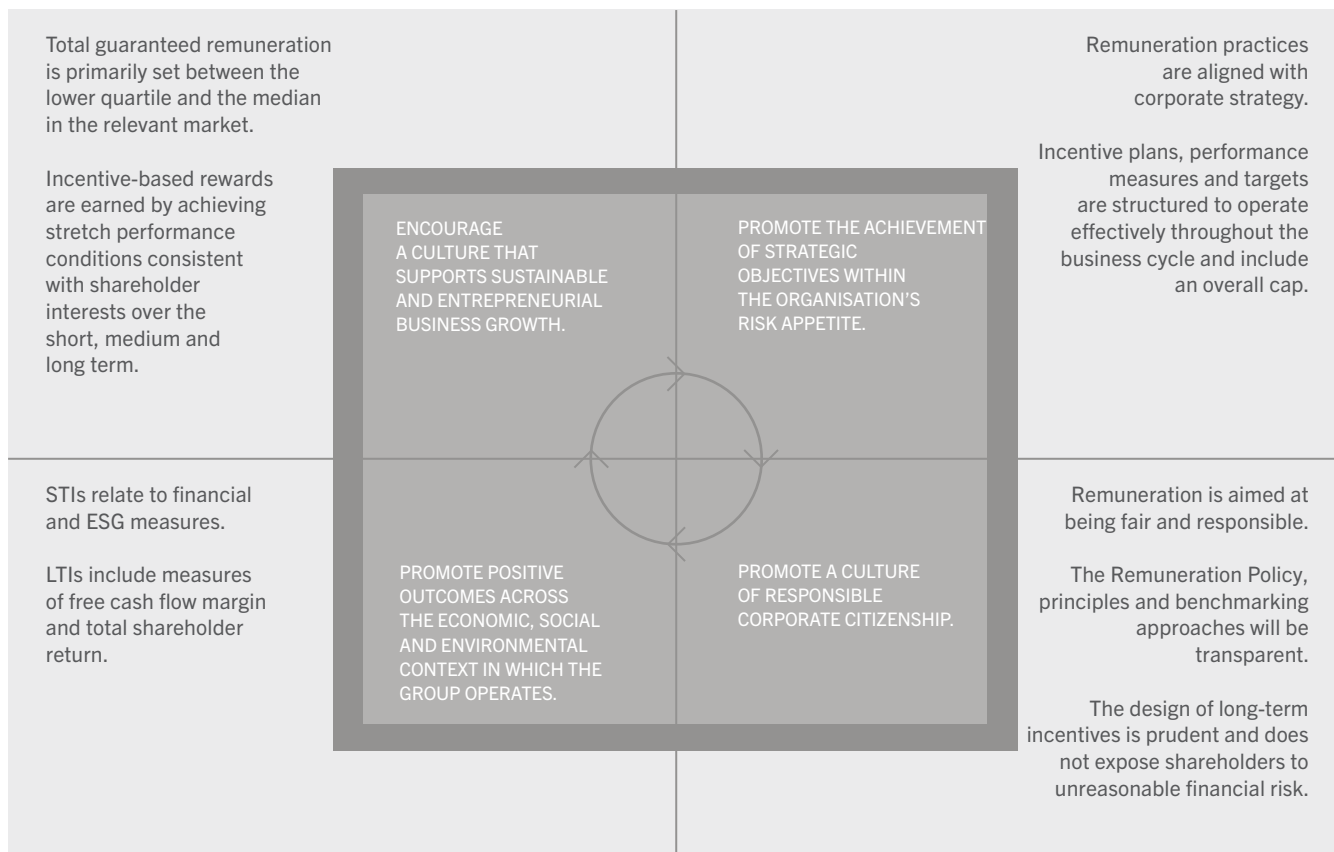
Total guaranteed remuneration is primarily set between the lower quartile and the median in the relevant market.

Incentive-based rewards are earned by achieving stretch performance conditions consistent with shareholder interests over the short, medium and long term.

Remuneration practices are aligned with corporate strategy.

Incentive plans, performance measures and targets are structured to operate effectively throughout the business cycle and include an overall cap.

ENCOURAGE A CULTURE THAT SUPPORTS SUSTAINABLE AND ENTREPRENEURIAL BUSINESS GROWTH.

PROMOTE THE ACHIEVEMENT OF STRATEGIC OBJECTIVES WITHIN THE ORGANISATION'S RISK APPETITE.

PROMOTE POSITIVE OUTCOMES ACROSS THE ECONOMIC, SOCIAL AND ENVIRONMENTAL CONTEXT IN WHICH THE GROUP OPERATES.

PROMOTE A CULTURE OF RESPONSIBLE CORPORATE CITIZENSHIP.

STIs relate to financial and ESG measures.

LTIs include measures of free cash flow margin and total shareholder return.

Remuneration is aimed at being fair and responsible.

The Remuneration Policy, principles and benchmarking approaches will be transparent.

The design of long-term incentives is prudent and does not expose shareholders to unreasonable financial risk.